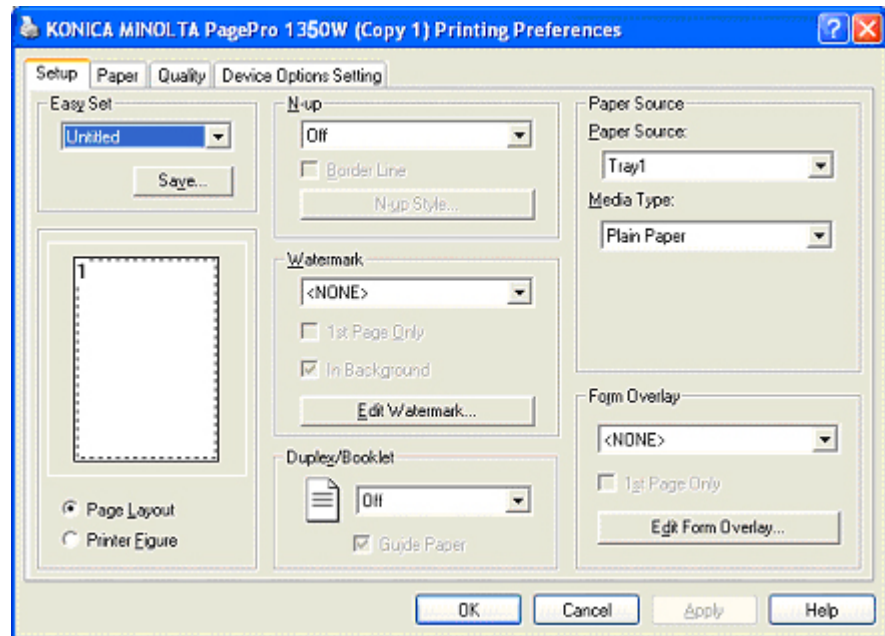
KONICA MINOLTA PagePro 1350W (Copy 1) Printing Preferences

Setup | Paper | Quality | Device Options Setting

Easy Set
Untitled
Save...

1

Page Layout
Printer Figure

N-up
Off
Border Line
N-up Style...

Watermark
<NONE>
1st Page Only
In Background
Edit Watermark...

Duplex/Booklet
Off
Guide Paper

Paper Source
Paper Source:
Tray1
Media Type:
Plain Paper

Form Overlay
<NONE>
1st Page Only
Edit Form Overlay...

OK | Cancel | Apply | Help